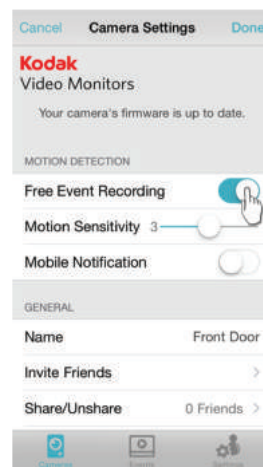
Cancel Camera Settings Done

Kodak
Video Monitors

Your camera's firmware is up to date.

MOTION DETECTION

Free Event Recording

Motion Sensitivity 3

Mobile Notification

GENERAL

Name Front Door

Invite Friends >

Share/Unshare 0 Friends >

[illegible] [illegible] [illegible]